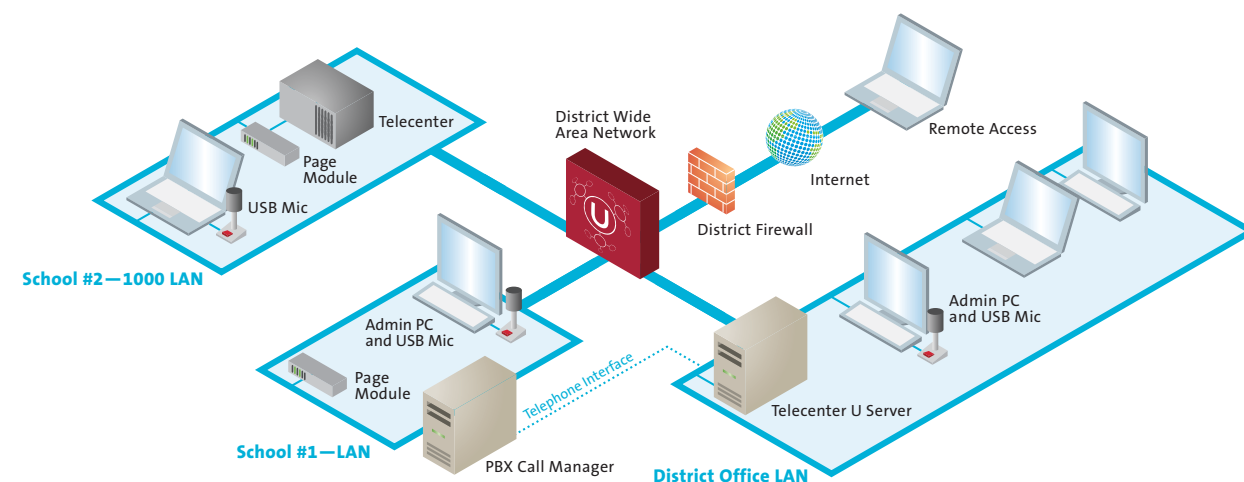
Telecenter

Page Module

USB Mic

School #2—1000 LAN

District Wide Area Network

U

District Firewall

Internet

Remote Access

Admin PC and USB Mic

Page Module

School #1—LAN

Telephone Interface

PBX Call Manager

Telecenter U Server

Admin PC and USB Mic

District Office LAN